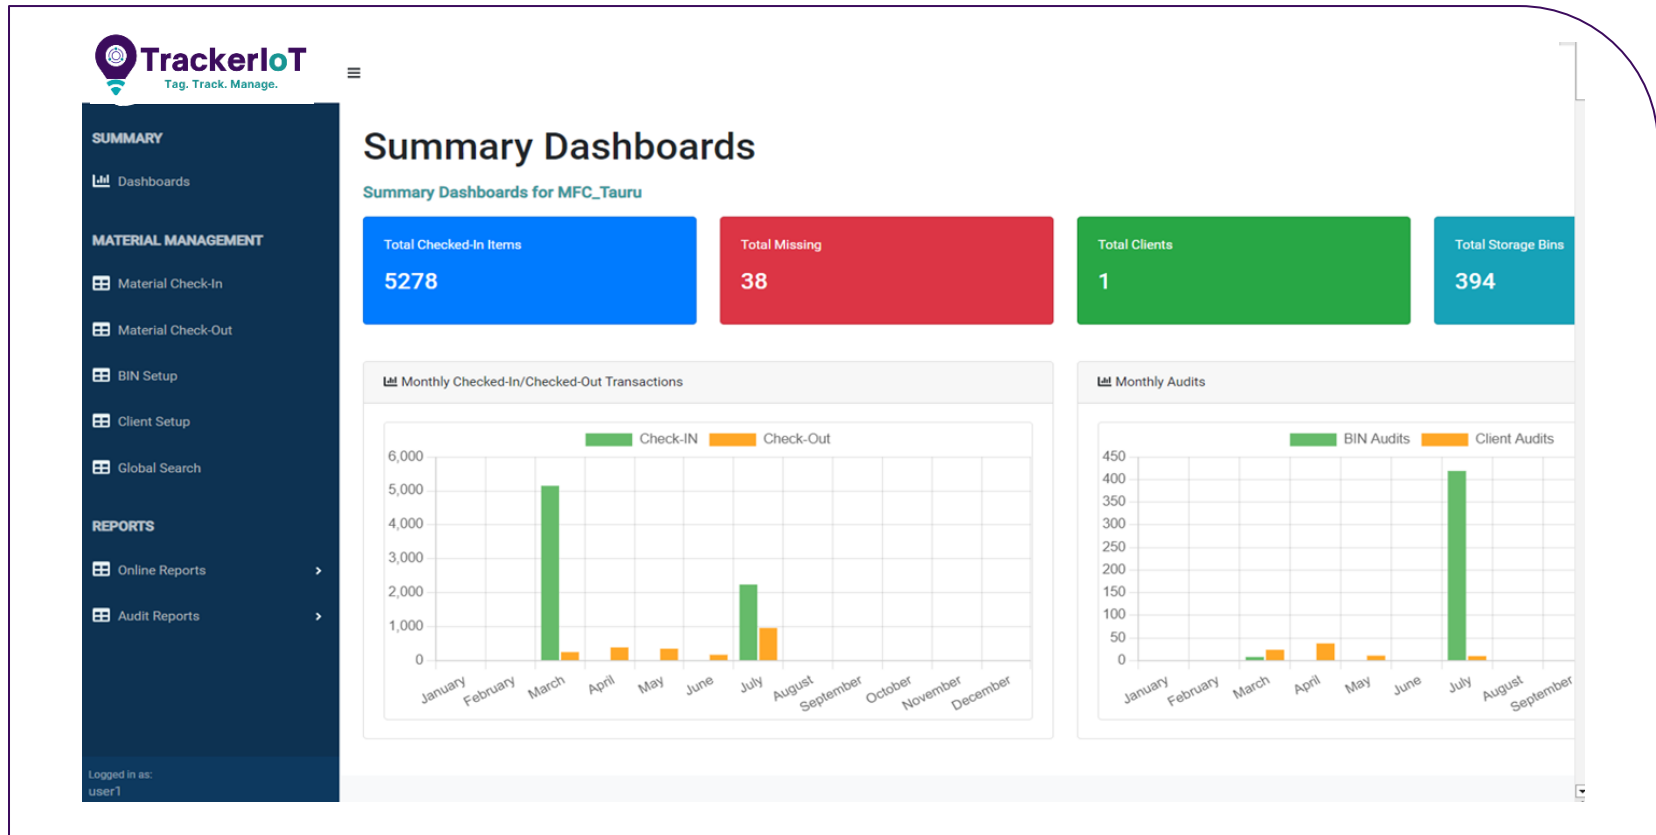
TrackerIoT
Tag. Track. Manage.

≡

SUMMARY
Dashboards

MATERIAL MANAGEMENT
Material Check-In
Material Check-Out
BIN Setup
Client Setup
Global Search

REPORTS
Online Reports ›
Audit Reports ›

Logged in as:
user1

Summary Dashboards

Summary Dashboards for MFC_Tauru

Total Checked-In Items
5278

Total Missing
38

Total Clients
1

Total Storage Bins
394

Monthly Checked-In/Checked-Out Transactions

Check-IN Check-Out

6,000
5,000
4,000
3,000
2,000
1,000
0

January February March April May June July August September October November December

Monthly Audits

BIN Audits Client Audits

450
400
350
300
250
200
150
100
50
0

January February March April May June July August September